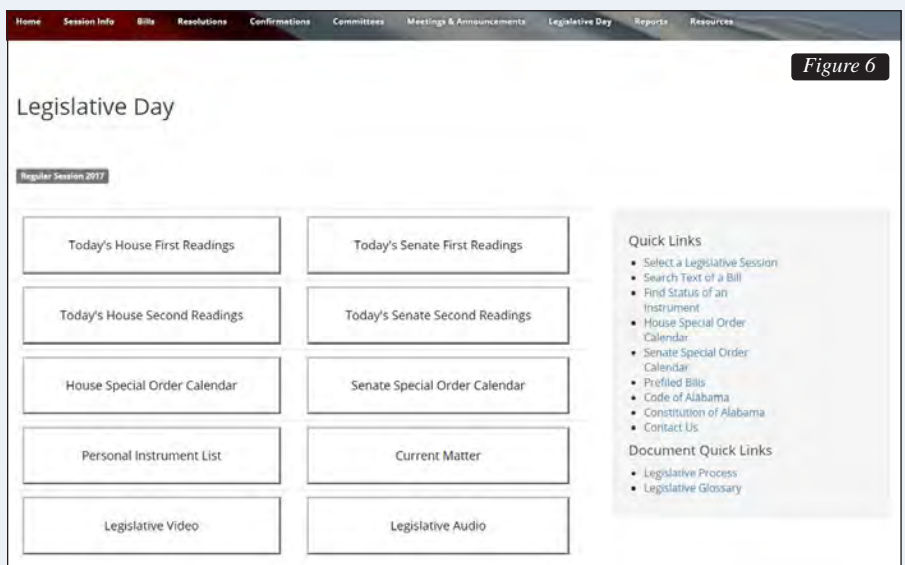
Home Session Info Bills Resolutions Confirmations Committees Meetings & Announcements Legislative Day Reports Resources

Figure 6

Legislative Day

Regular Session 2017

Today's House First Readings

Today's Senate First Readings

Today's House Second Readings

Today's Senate Second Readings

House Special Order Calendar

Senate Special Order Calendar

Personal Instrument List

Current Matter

Legislative Video

Legislative Audio

Quick Links

- Select a Legislative Session
- Search Text of a Bill
- Find Status of an Instrument
- House Special Order Calendar
- Senate Special Order Calendar
- Prefiled Bills
- Code of Alabama
- Constitution of Alabama
- Contact Us

Document Quick Links

- Legislative Process
- Legislative Glossary